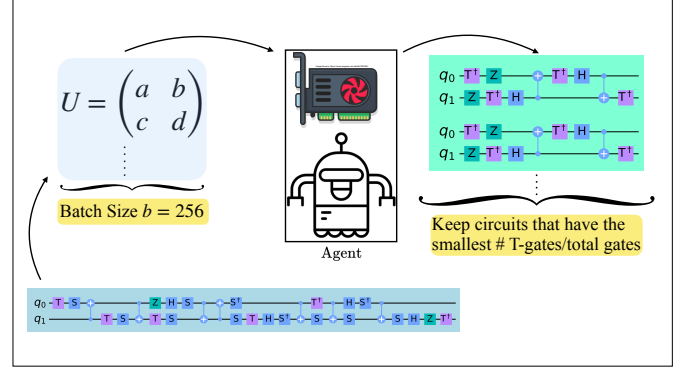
$U = \begin{pmatrix} a & b \\ c & d \end{pmatrix}$

⋮

Batch Size $b = 256$

Agent

$q_0$ T† Z T† H
$q_1$ Z T† H T†

$q_0$ T† Z T† H
$q_1$ Z T† H T†

⋮

Keep circuits that have the smallest # T-gates/total gates

$q_0$ T S Z H S S† T† H S†
$q_1$ T S T S S T H S† S S S H Z T†